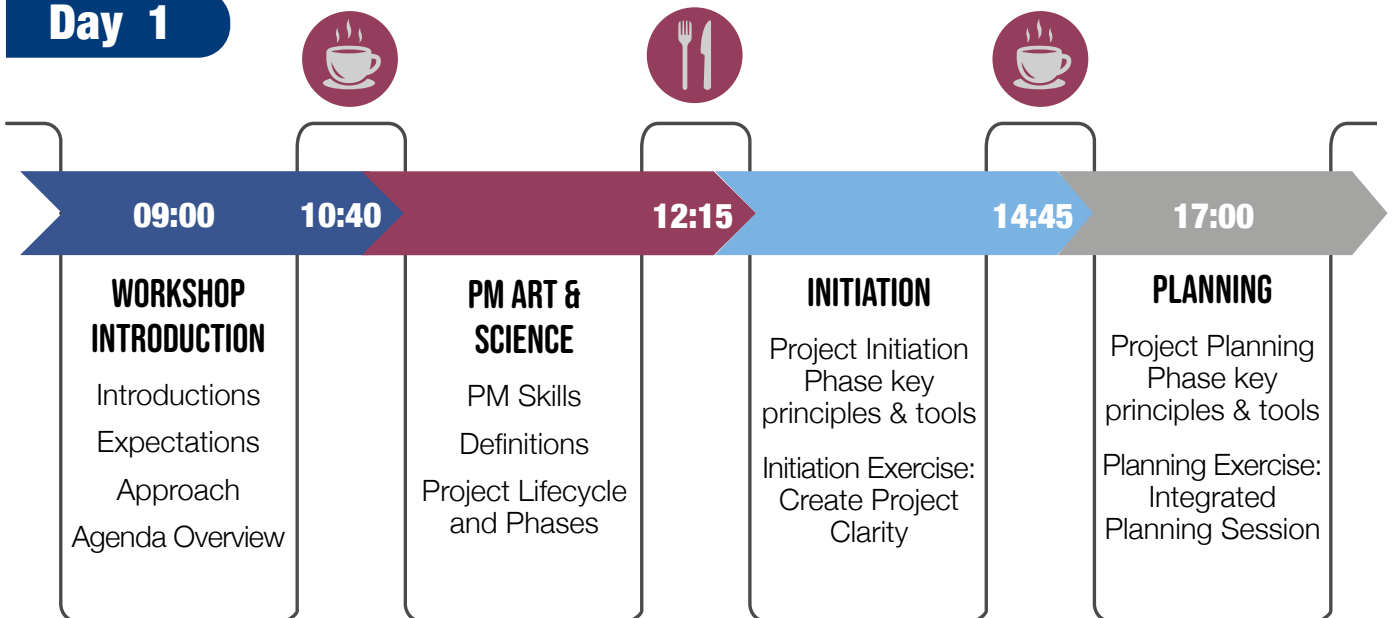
Day 1

09:00

10:40

12:15

14:45

17:00

WORKSHOP INTRODUCTION

Introductions

Expectations

Approach

Agenda Overview

PM ART & SCIENCE

PM Skills

Definitions

Project Lifecycle and Phases

INITIATION

Project Initiation Phase key principles & tools

Initiation Exercise: Create Project Clarity

PLANNING

Project Planning Phase key principles & tools

Planning Exercise: Integrated Planning Session